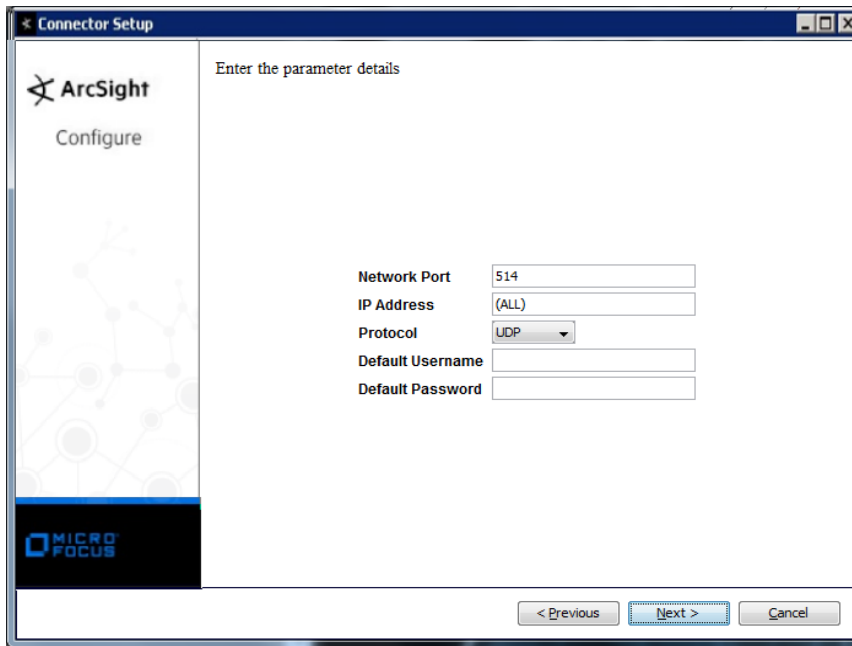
Connector Setup

ArcSight
Configure

Enter the parameter details

| | |
|---|---|
| Network Port | 514 |
| IP Address | (ALL) |
| Protocol | UDP |
| Default Username | |
| Default Password | |

MICRO FOCUS

< Previous   Next >   Cancel